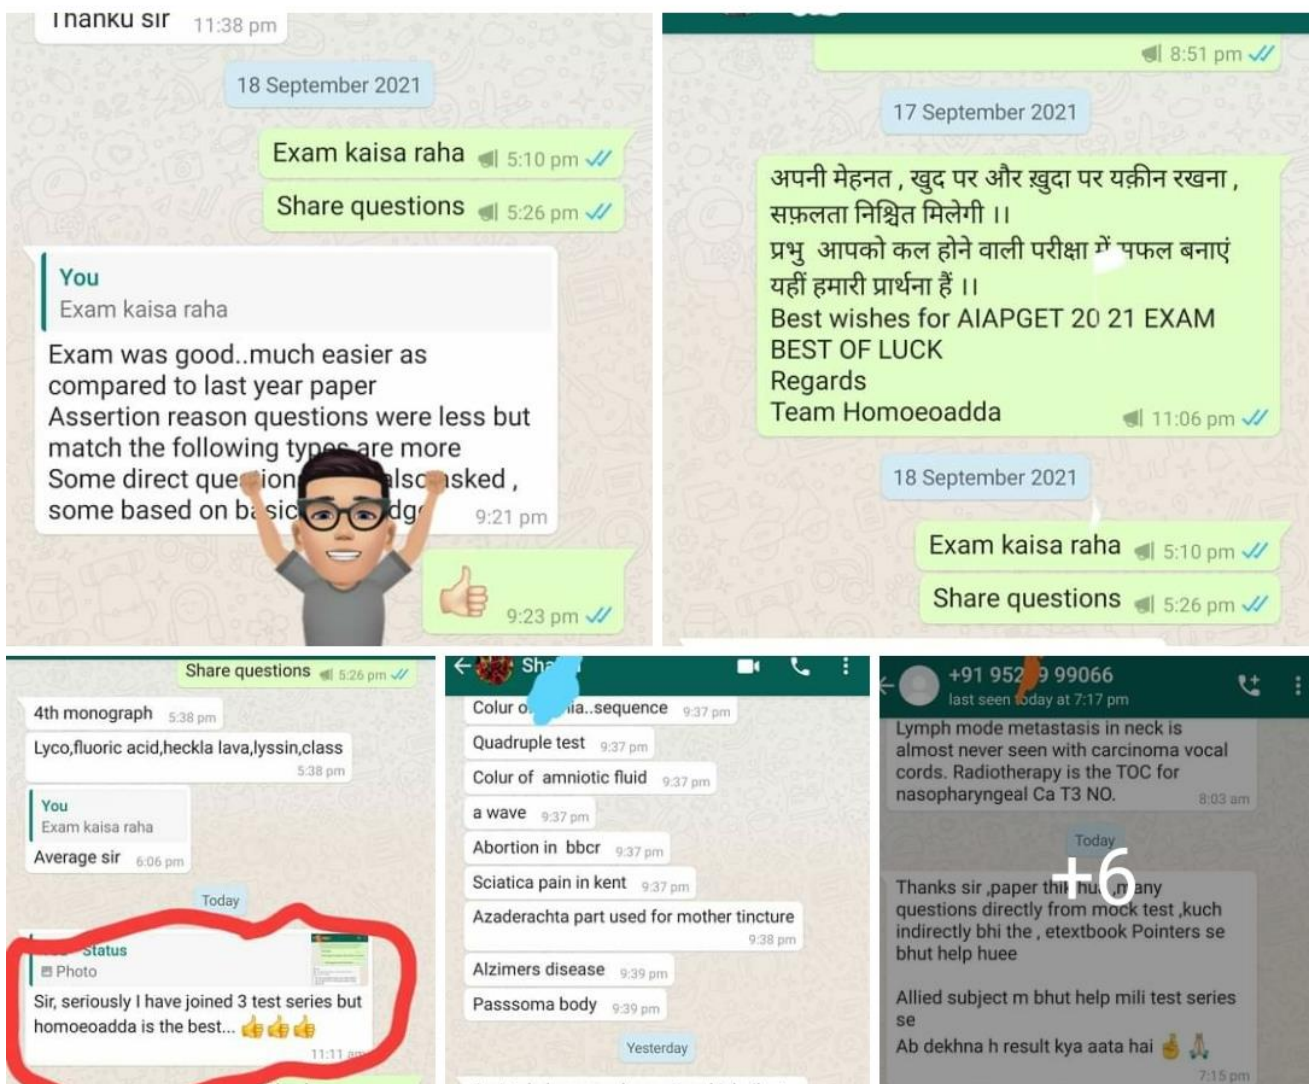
Thanku sir 11:38 pm

18 September 2021

Exam kaisa raha 5:10 pm

Share questions 5:26 pm

You
Exam kaisa raha

Exam was good..much easier as compared to last year paper
Assertion reason questions were less but match the following types are more
Some direct que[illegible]ion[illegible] also asked , some based on ba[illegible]sic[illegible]dg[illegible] 9:21 pm

9:23 pm

8:51 pm

17 September 2021

अपनी मेहनत , खुद पर और ख़ुदा पर यक़ीन रखना , सफ़लता निश्चित मिलेगी ।।
प्रभु आपको कल होने वाली परीक्षा में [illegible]फल बनाएं यहीं हमारी प्रार्थना हैं ।।
Best wishes for AIAPGET 20 21 EXAM
BEST OF LUCK
Regards
Team Homoeoadda 11:06 pm

18 September 2021

Exam kaisa raha 5:10 pm

Share questions 5:26 pm

Share questions 5:26 pm

4th monograph 5:38 pm

Lyco,fluoric acid,heckla lava,lyssin,class 5:38 pm

You
Exam kaisa raha
Average sir 6:06 pm

Today

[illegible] Status
Photo
Sir, seriously I have joined 3 test series but homoeoadda is the best... 👍👍👍 11:11 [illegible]

Sh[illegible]

Colur o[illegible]ia..sequence 9:37 pm

Quadruple test 9:37 pm

Colur of amniotic fluid 9:37 pm

a wave 9:37 pm

Abortion in bbcr 9:37 pm

Sciatica pain in kent 9:37 pm

Azaderachta part used for mother tincture 9:38 pm

Alzimers disease 9:39 pm

Passsoma body 9:39 pm

Yesterday

+91 952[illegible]9 99066
last seen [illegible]day at 7:17 pm

Lymph mode metastasis in neck is almost never seen with carcinoma vocal cords. Radiotherapy is the TOC for nasopharyngeal Ca T3 NO. 8:03 am

Today

+6

Thanks sir ,paper thi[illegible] hu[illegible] ,m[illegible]any questions directly from mock test ,kuch indirectly bhi the , etextbook Pointers se bhut help huee

Allied subject m bhut help mili test series se
Ab dekhna h result kya aata hai 🤞🙏
7:15 pm